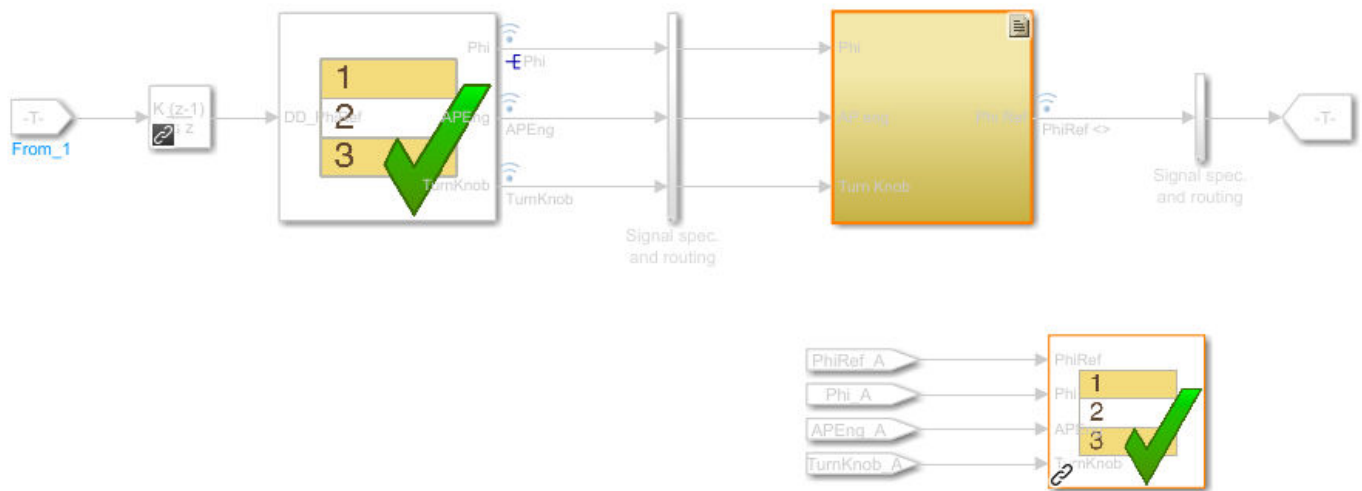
-T-
From_1
K (z-1)
Ts z
DD_PhiRef
1
2
3
Phi
APEng
TurnKnob
Phi
APEng
TurnKnob
Signal spec. and routing
Phi
AP eng
Turn Knob
Phi Ref
PhiRef <>
Signal spec. and routing
-T-
PhiRef_A
Phi_A
APEng_A
TurnKnob_A
PhiRef
Phi
APEng
TurnKnob
1
2
3